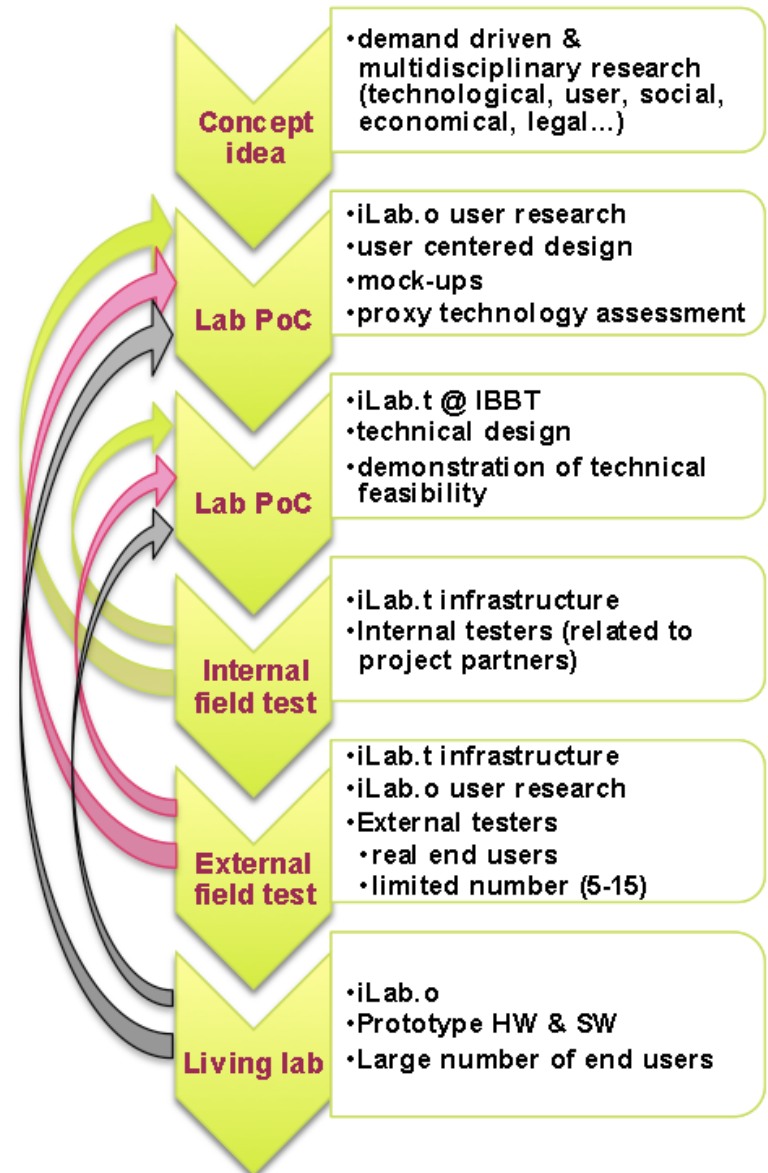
Concept idea

•demand driven & multidisciplinary research (technological, user, social, economical, legal…)

Lab PoC

•iLab.o user research
•user centered design
•mock-ups
•proxy technology assessment

Lab PoC

•iLab.t @ IBBT
•technical design
•demonstration of technical feasibility

Internal field test

•iLab.t infrastructure
•Internal testers (related to project partners)

External field test

•iLab.t infrastructure
•iLab.o user research
•External testers
•real end users
•limited number (5-15)

Living lab

•iLab.o
•Prototype HW & SW
•Large number of end users